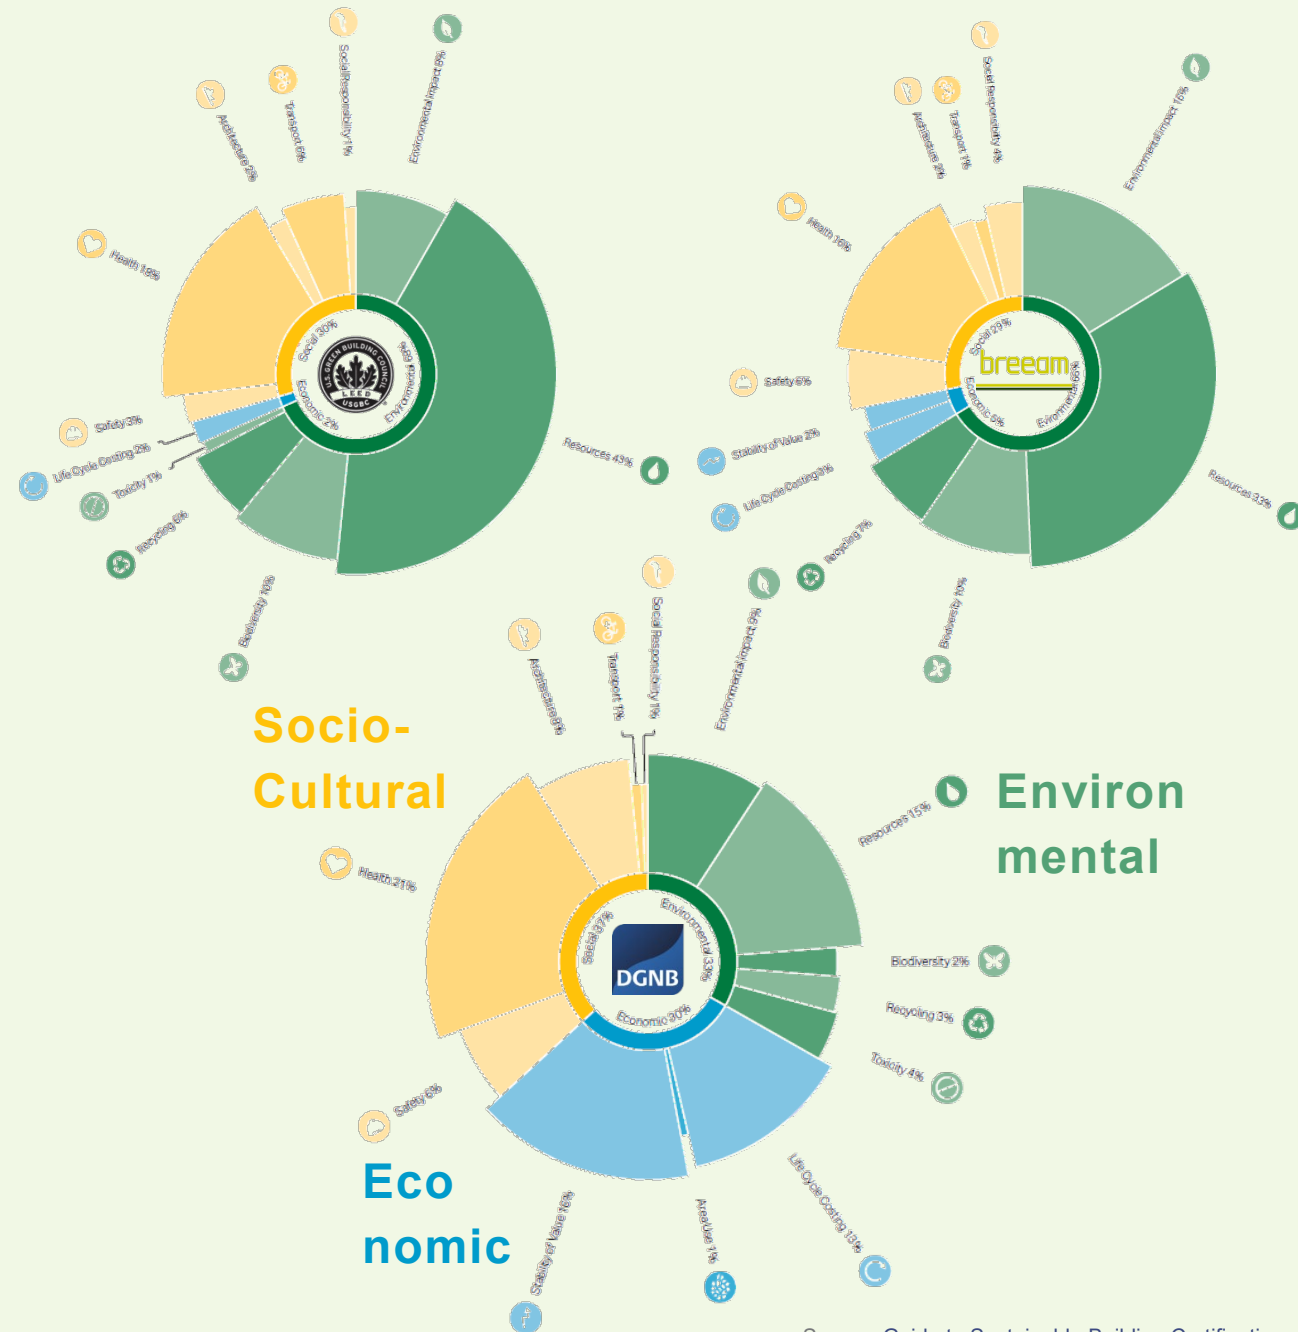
Social Responsibility 1%
Environmental Impact 8%
Transport 6%
Architecture 2%
Health 18%
Social 30%
U.S. GREEN BUILDING COUNCIL
LEED
USGBC
Environmental 68%
Economic 2%
Safety 3%
Life Cycle Costing 2%
Toxicity 1%
Recycling 6%
Resources 43%
Biodiversity 10%

Social Responsibility 4%
Environmental Impact 16%
Transport 1%
Architecture 2%
Health 10%
Social 23%
breeam
Environmental 69%
Economic 6%
Safety 6%
Stability of Value 2%
Life Cycle Costing 3%
Recycling 7%
Resources 33%
Biodiversity 10%

Social Responsibility 1%
Environmental Impact 8%
Transport 1%
Architecture 8%
Socio-Cultural
Environmental
Resources 15%
Health 21%
Social 37%
Environmental 33%
DGNB
Economic 30%
Biodiversity 2%
Recycling 3%
Toxicity 4%
Safety 6%
Economic
Stability of Value 16%
Area Use 1%
Life Cycle Costing 13%
Source: Guide to Sustainable Building Certification